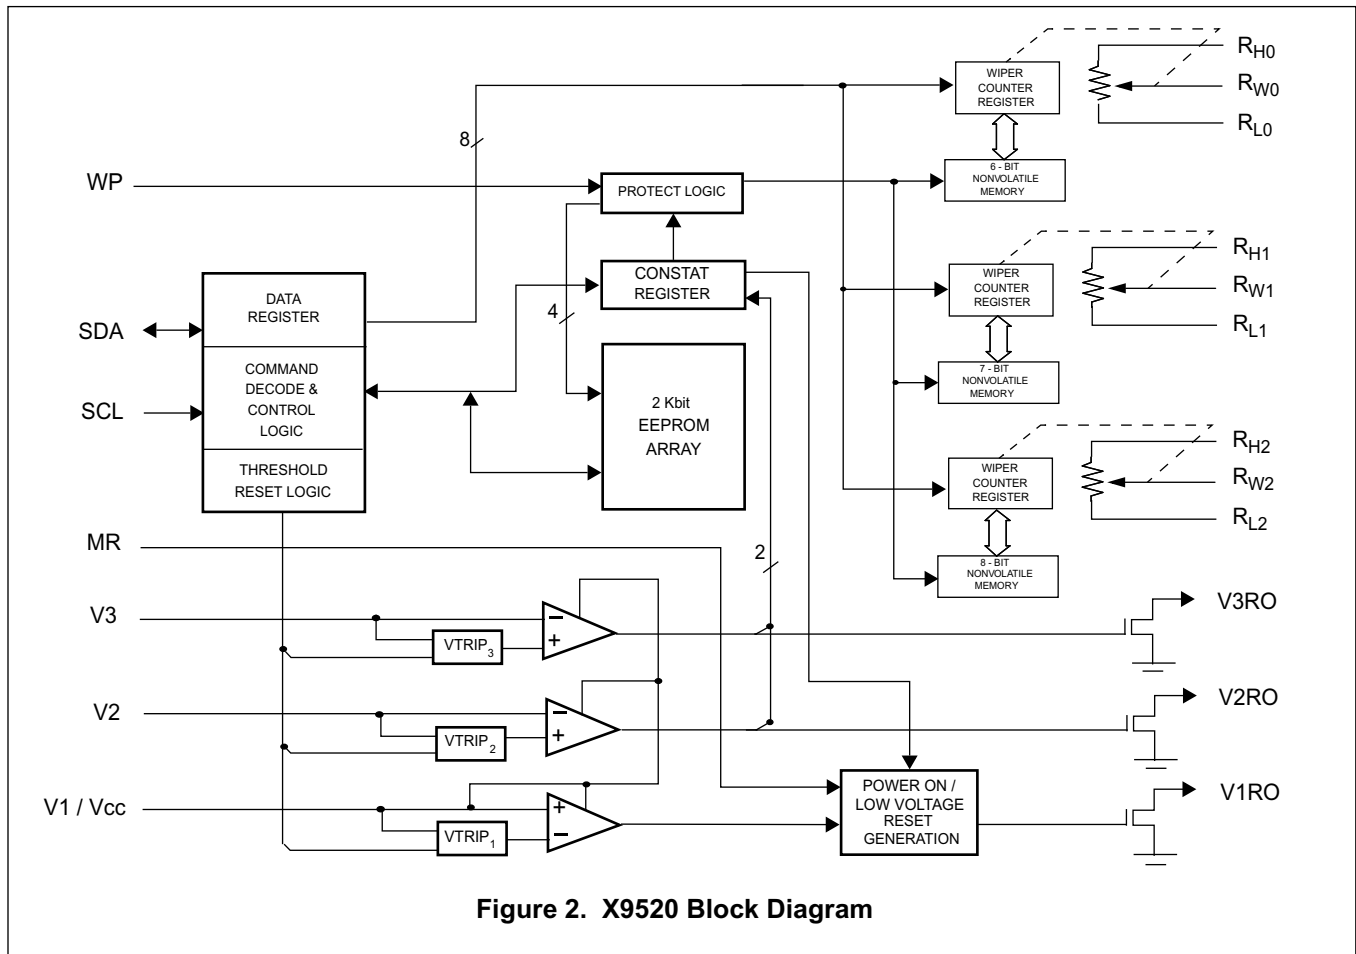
$R_{H0}$
$R_{W0}$
$R_{L0}$

WIPER COUNTER REGISTER

6 - BIT NONVOLATILE MEMORY

8

WP

PROTECT LOGIC

CONSTAT REGISTER

$R_{H1}$
$R_{W1}$
$R_{L1}$

WIPER COUNTER REGISTER

7 - BIT NONVOLATILE MEMORY

4

SDA

DATA REGISTER

COMMAND DECODE & CONTROL LOGIC

SCL

THRESHOLD RESET LOGIC

2 Kbit EEPROM ARRAY

$R_{H2}$
$R_{W2}$
$R_{L2}$

WIPER COUNTER REGISTER

8 - BIT NONVOLATILE MEMORY

MR

2

V3

VTRIP$_3$

V3RO

V2

VTRIP$_2$

V2RO

V1 / Vcc

VTRIP$_1$

POWER ON / LOW VOLTAGE RESET GENERATION

V1RO

Figure 2. X9520 Block Diagram